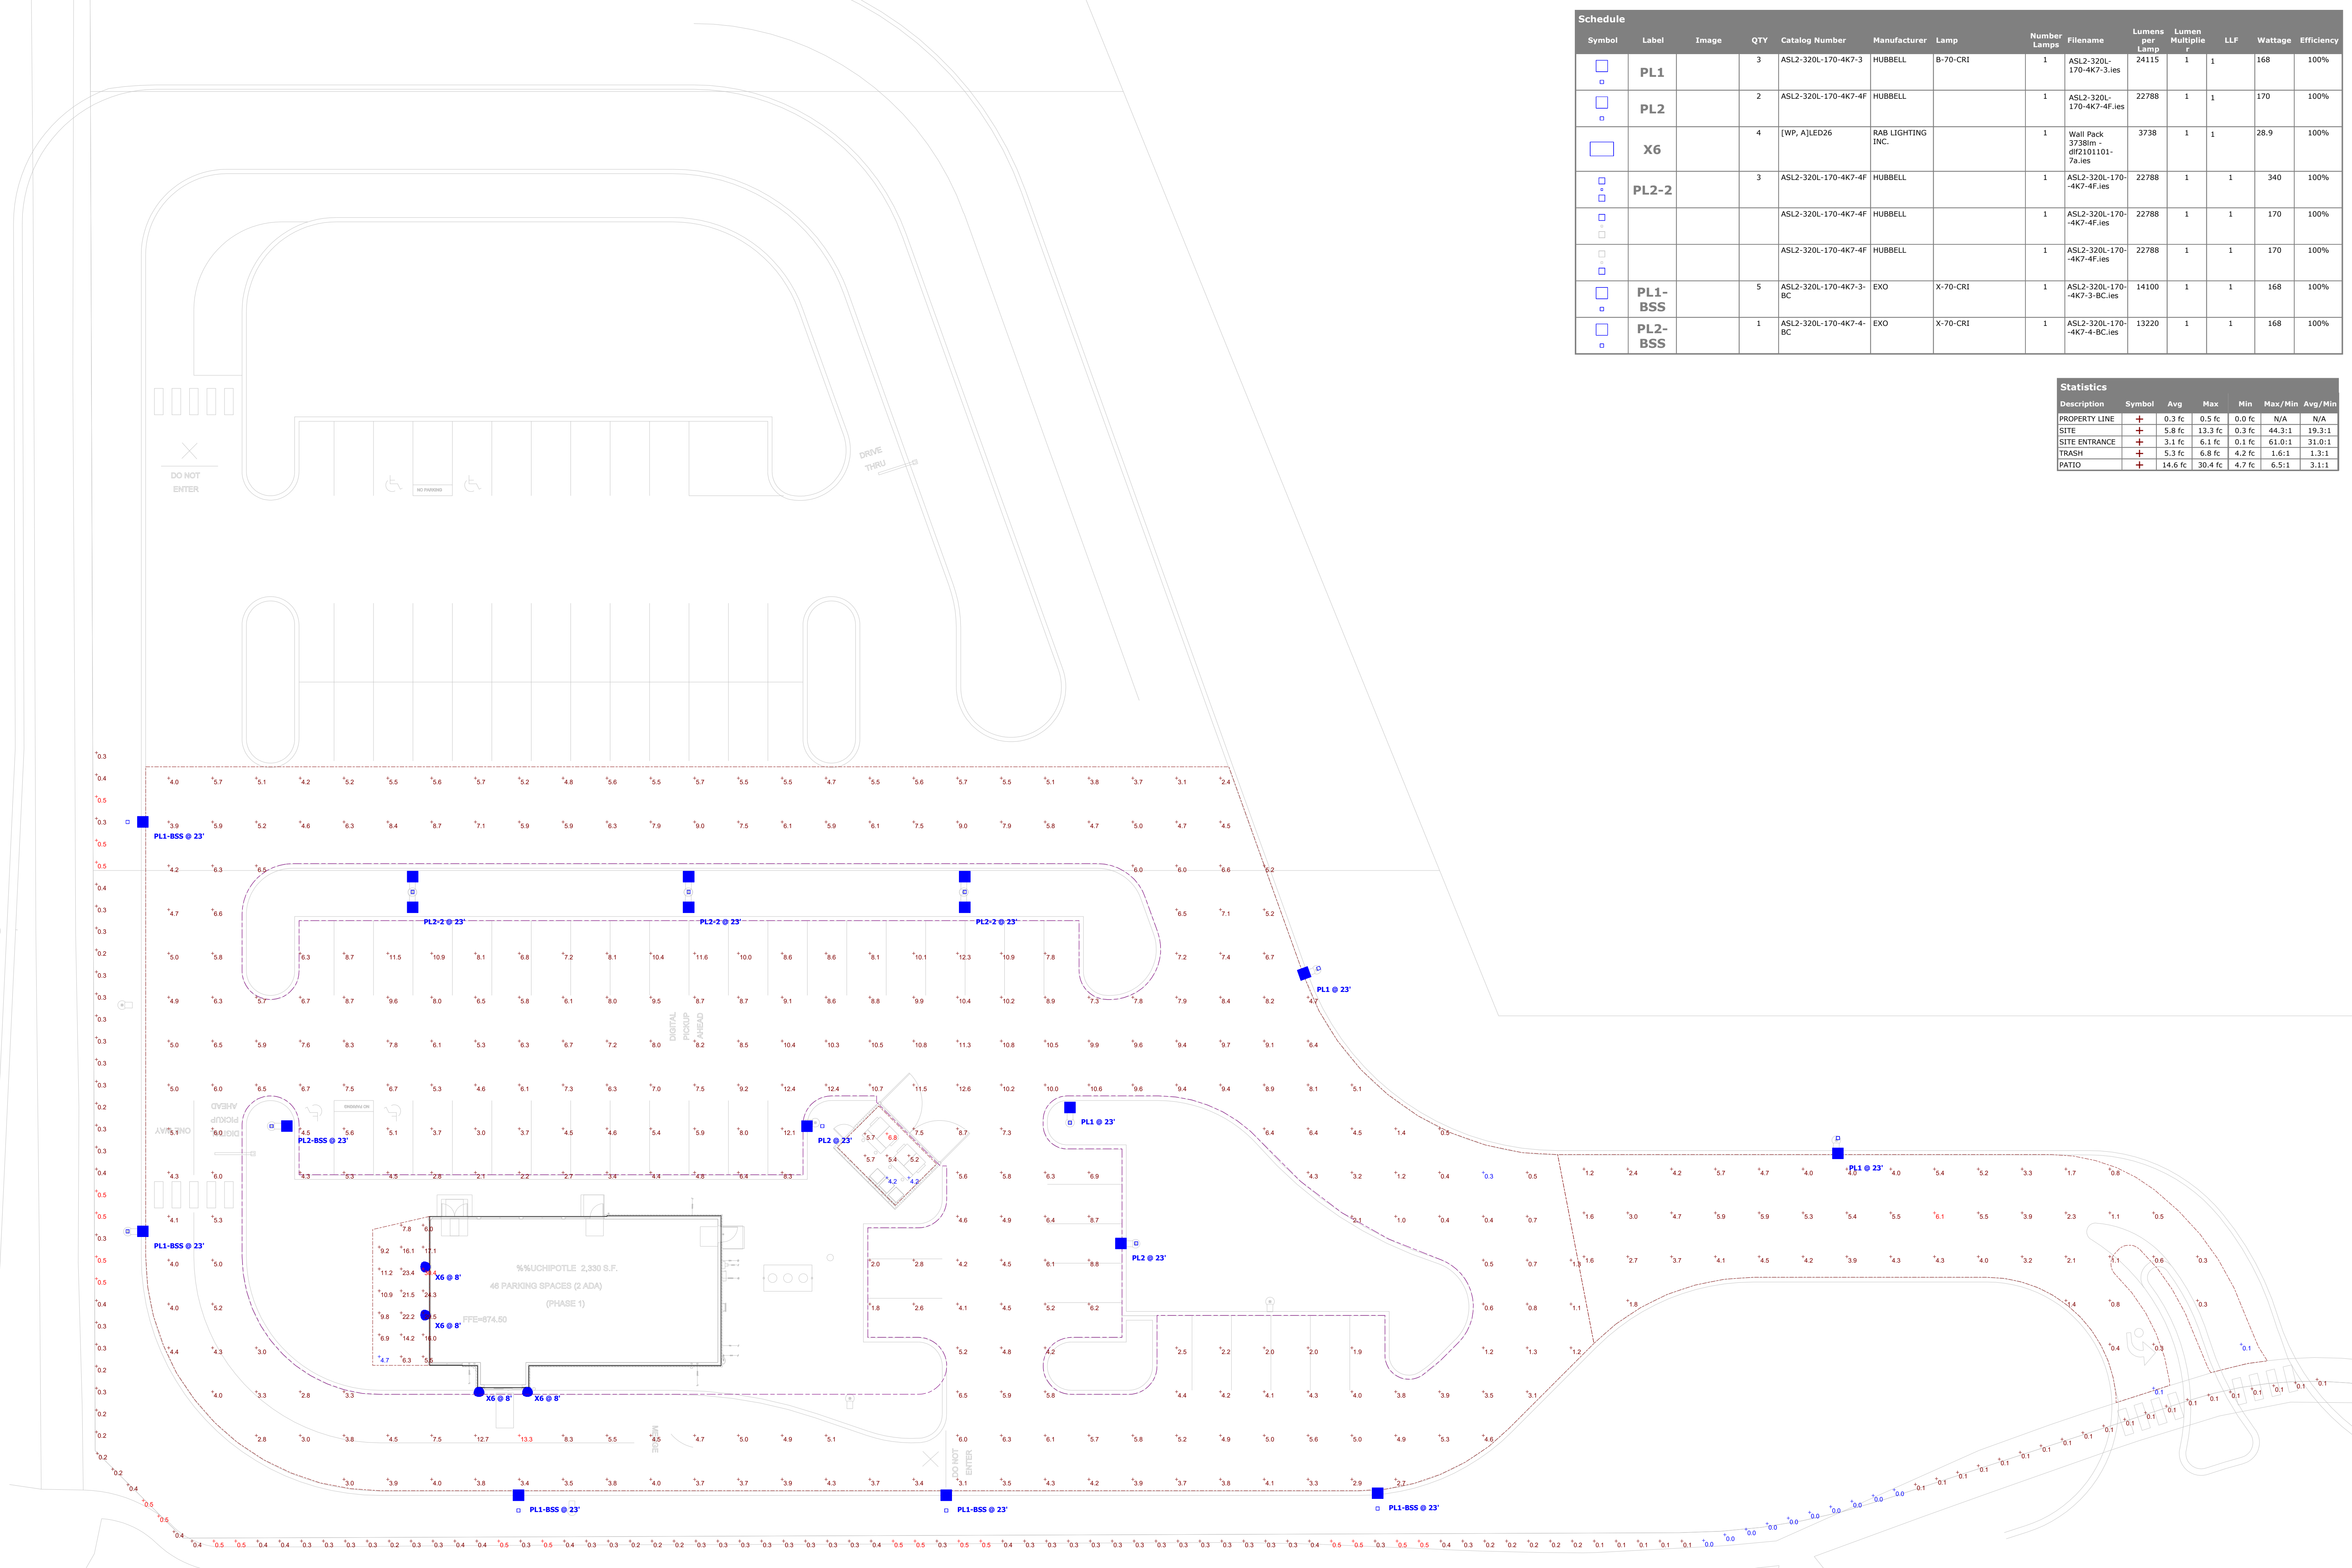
Schedule

| Symbol | Label | Image | QTY | Catalog Number | Manufacturer | Lamp | Number Lamps | Filename | Lumens per Lamp | Lumen Multiplier | LLF | Wattage | Efficiency |
|---|---|---|---|---|---|---|---|---|---|---|---|---|---|
| | PL1 | | 3 | ASL2-320L-170-4K7-3 | HUBBELL | B-70-CRI | 1 | ASL2-320L-170-4K7-3.ies | 24115 | 1 | 1 | 168 | 100% |
| | PL2 | | 2 | ASL2-320L-170-4K7-4F | HUBBELL | | 1 | ASL2-320L-170-4K7-4F.ies | 22788 | 1 | 1 | 170 | 100% |
| | X6 | | 4 | [WP, A]LED26 | RAB LIGHTING INC. | | 1 | Wall Pack 3738lm - dlf2101101-7a.ies | 3738 | 1 | 1 | 28.9 | 100% |
| | PL2-2 | | 3 | ASL2-320L-170-4K7-4F | HUBBELL | | 1 | ASL2-320L-170--4K7-4F.ies | 22788 | 1 | 1 | 340 | 100% |
| | | | | ASL2-320L-170-4K7-4F | HUBBELL | | 1 | ASL2-320L-170--4K7-4F.ies | 22788 | 1 | 1 | 170 | 100% |
| | | | | ASL2-320L-170-4K7-4F | HUBBELL | | 1 | ASL2-320L-170--4K7-4F.ies | 22788 | 1 | 1 | 170 | 100% |
| | PL1-BSS | | 5 | ASL2-320L-170-4K7-3-BC | EXO | X-70-CRI | 1 | ASL2-320L-170--4K7-3-BC.ies | 14100 | 1 | 1 | 168 | 100% |
| | PL2-BSS | | 1 | ASL2-320L-170-4K7-4-BC | EXO | X-70-CRI | 1 | ASL2-320L-170--4K7-4-BC.ies | 13220 | 1 | 1 | 168 | 100% |

Statistics

| Description | Symbol | Avg | Max | Min | Max/Min | Avg/Min |
|---|---|---|---|---|---|---|
| PROPERTY LINE | + | 0.3 fc | 0.5 fc | 0.0 fc | N/A | N/A |
| SITE | + | 5.8 fc | 13.3 fc | 0.3 fc | 44.3:1 | 19.3:1 |
| SITE ENTRANCE | + | 3.1 fc | 6.1 fc | 0.1 fc | 61.0:1 | 31.0:1 |
| TRASH | + | 5.3 fc | 6.8 fc | 4.2 fc | 1.6:1 | 1.3:1 |
| PATIO | + | 14.6 fc | 30.4 fc | 4.7 fc | 6.5:1 | 3.1:1 |

DO NOT ENTER

DRIVE THRU

PL1-BSS @ 23'
PL2-2 @ 23'
PL2-2 @ 23'
PL2-2 @ 23'
PL1 @ 23'
DIGITAL PICKUP AHEAD
PL2-BSS @ 23'
PL2 @ 23'
PL1 @ 23'
PL1 @ 23'
PL2 @ 23'
PL1-BSS @ 23'
X6 @ 8'
X6 @ 8'
X6 @ 8'
X6 @ 8'
%%UCHIPOTLE 2,330 S.F.
46 PARKING SPACES (2 ADA)
(PHASE 1)
FFE=874.50
PL1-BSS @ 23'
PL1-BSS @ 23'
PL1-BSS @ 23'
DO NOT ENTER